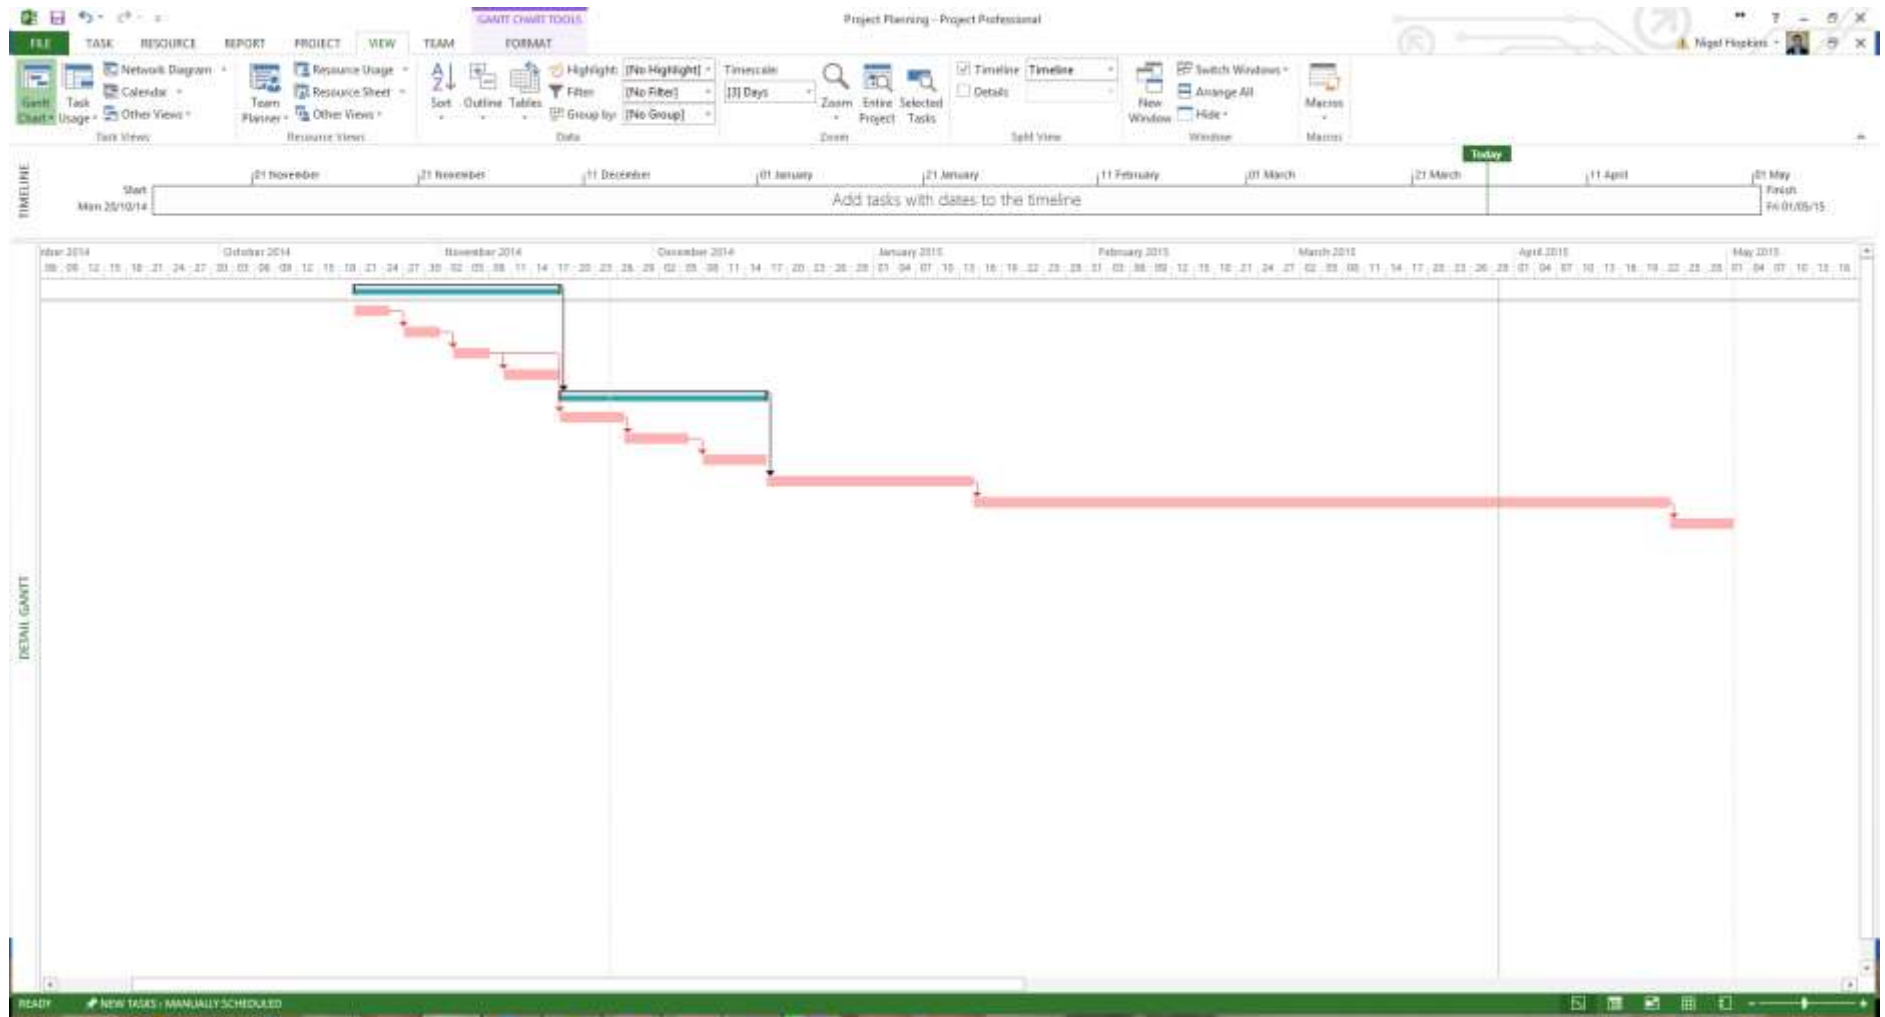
GANTT CHART TOOLS

Project Planning - Project Professional

FILE TASK RESOURCE REPORT PROJECT VIEW TEAM FORMAT

Nigel Hopkins

Gantt Chart Task Usage Network Diagram Calendar Other Views
Task Views

Team Planner Resource Usage Resource Sheet Other Views
Resource Views

Sort Outline Tables Highlight: [No Highlight] Filter: [No Filter] Group by: [No Group]
Data

Timescale: [3] Days Zoom Entire Project Selected Tasks
Zoom

Timeline Timeline Details
Split View

New Window Switch Windows Arrange All Hide
Window

Macros
Macros

TIMELINE

Today

01 November 21 November 11 December 01 January 21 January 11 February 01 March 21 March 11 April 01 May

Start Mon 20/10/14

Add tasks with dates to the timeline

Finish Fri 01/05/15

mber 2014 October 2014 November 2014 December 2014 January 2015 February 2015 March 2015 April 2015 May 2015

DETAIL GANTT

READY NEW TASKS : MANUALLY SCHEDULED